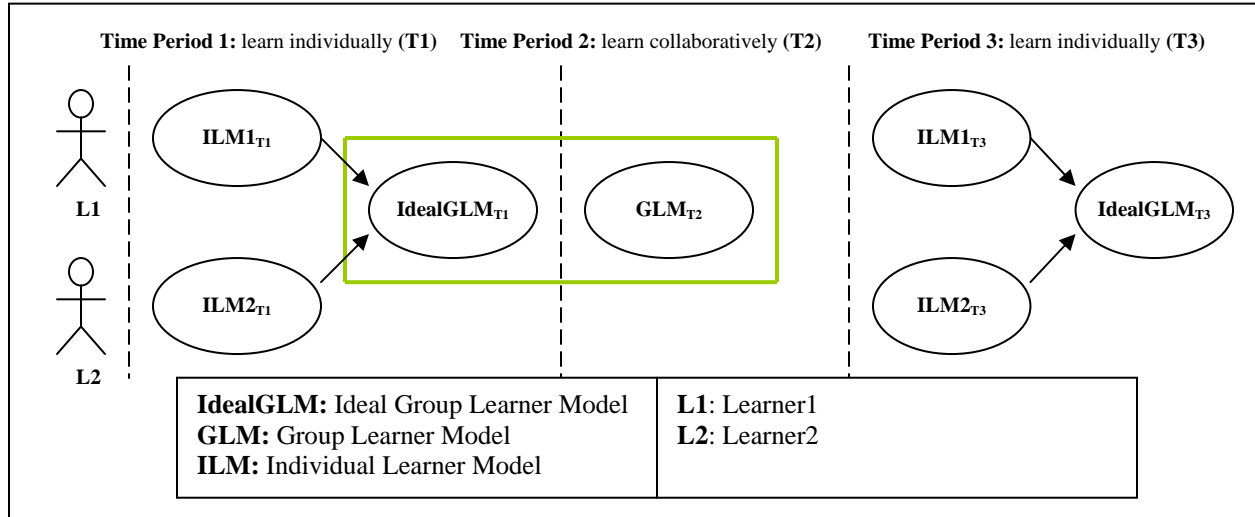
**Time Period 1:** learn individually **(T1)** **Time Period 2:** learn collaboratively **(T2)** **Time Period 3:** learn individually **(T3)**

L1

L2

$\mathbf{ILM1_{T1}}$

$\mathbf{ILM2_{T1}}$

$\mathbf{IdealGLM_{T1}}$

$\mathbf{GLM_{T2}}$

$\mathbf{ILM1_{T3}}$

$\mathbf{ILM2_{T3}}$

$\mathbf{IdealGLM_{T3}}$

| **IdealGLM:** Ideal Group Learner Model<br>**GLM:** Group Learner Model<br>**ILM:** Individual Learner Model | **L1**: Learner1<br>**L2**: Learner2 |
|---|---|